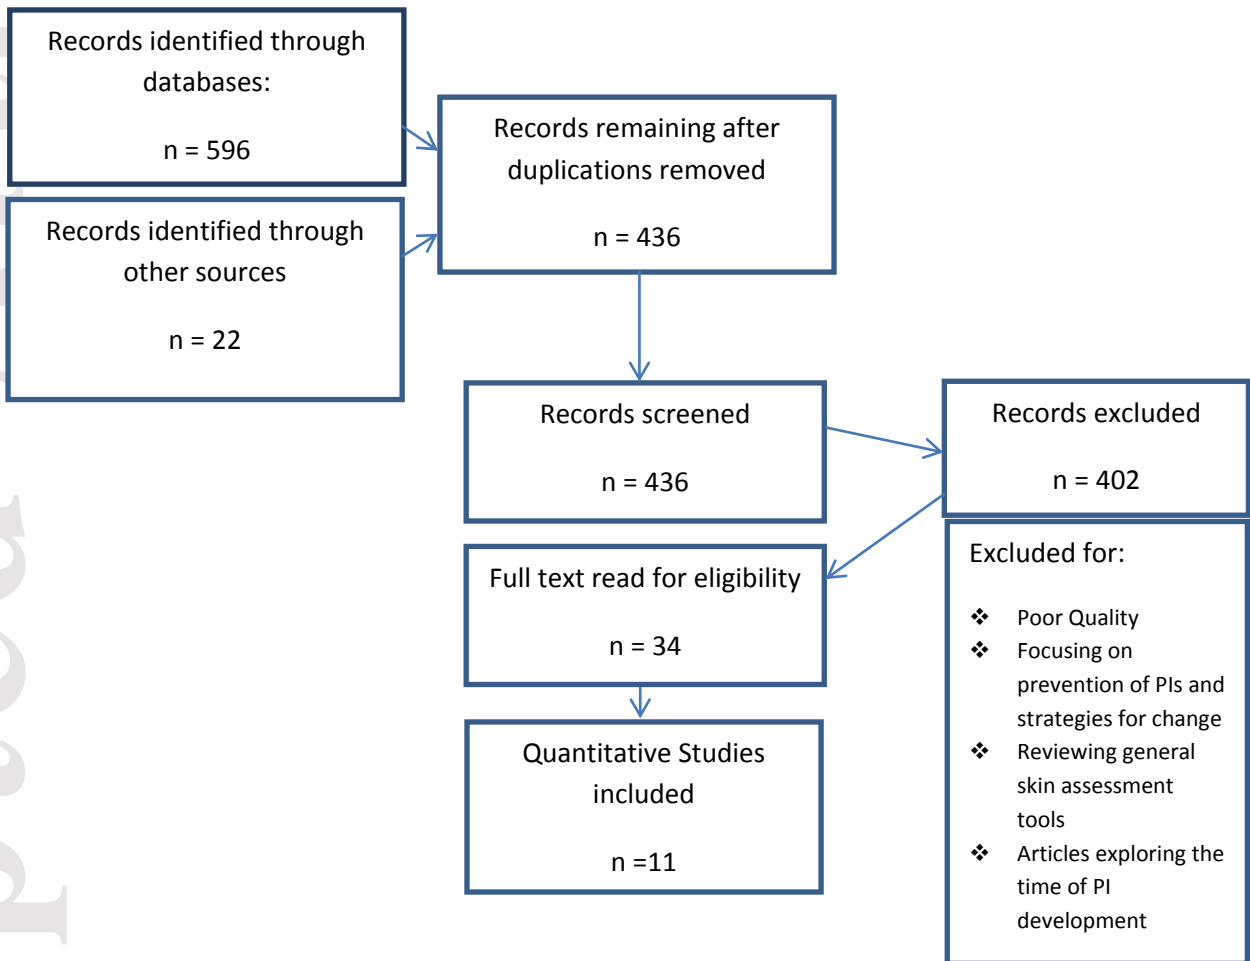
Records identified through databases:

n = 596

Records identified through other sources

n = 22

Records remaining after duplications removed

n = 436

Records screened

n = 436

Records excluded

n = 402

Full text read for eligibility

n = 34

Quantitative Studies included

n =11

Excluded for:

❖ Poor Quality
❖ Focusing on prevention of PIs and strategies for change
❖ Reviewing general skin assessment tools
❖ Articles exploring the time of PI development